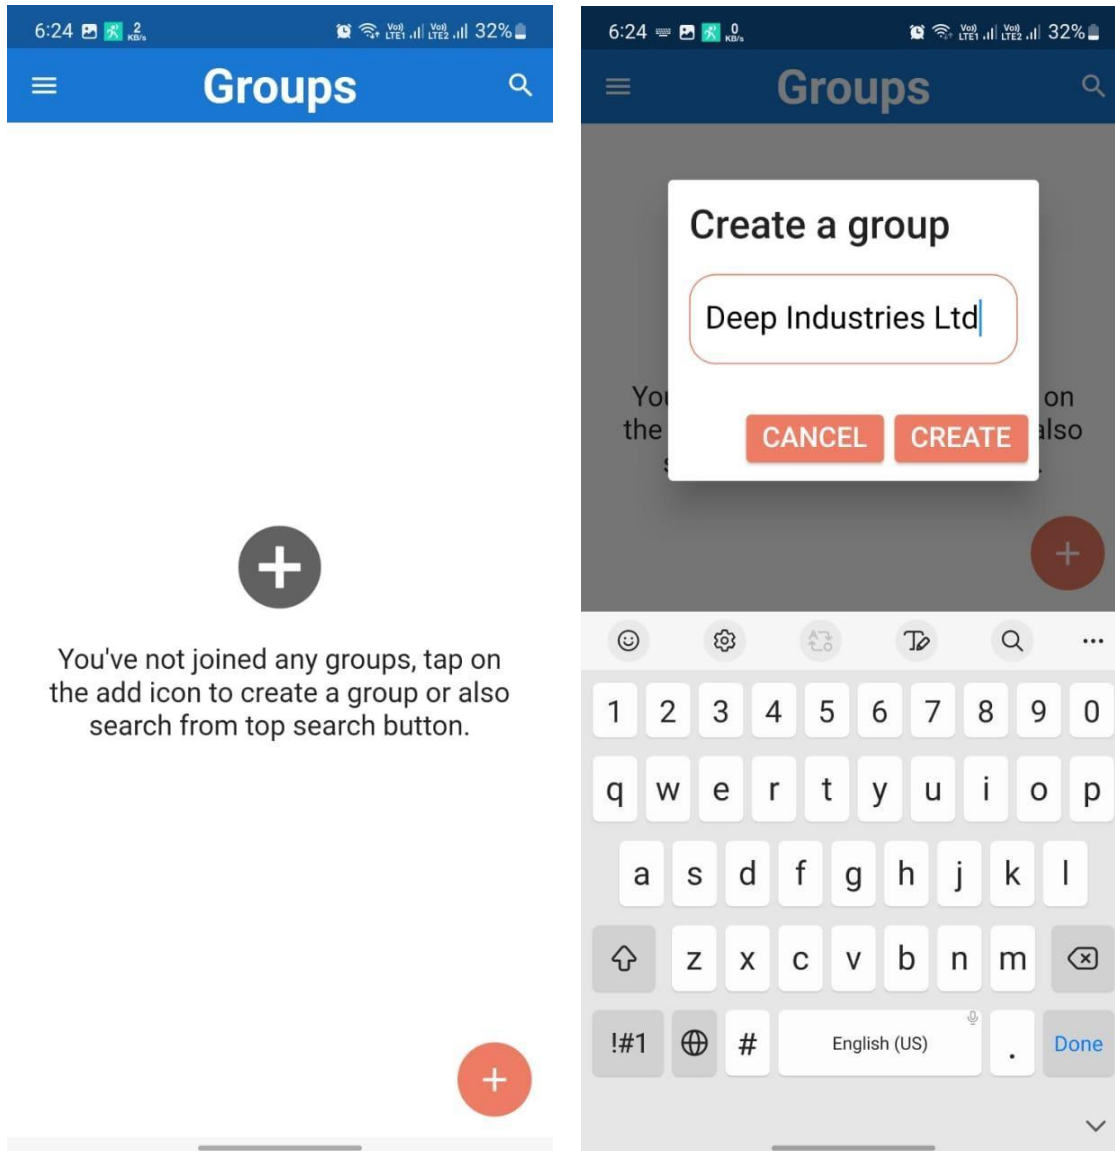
6:24 2 KB/s Vo) LTE1 Vo) LTE2 32%

Groups

You've not joined any groups, tap on the add icon to create a group or also search from top search button.

+

6:24 0 KB/s Vo) LTE1 Vo) LTE2 32%

Groups

Create a group

Deep Industries Ltd

CANCEL CREATE

You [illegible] on
the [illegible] also
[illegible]

+

1 2 3 4 5 6 7 8 9 0
q w e r t y u i o p
a s d f g h j k l
z x c v b n m
!#1 # English (US) . Done